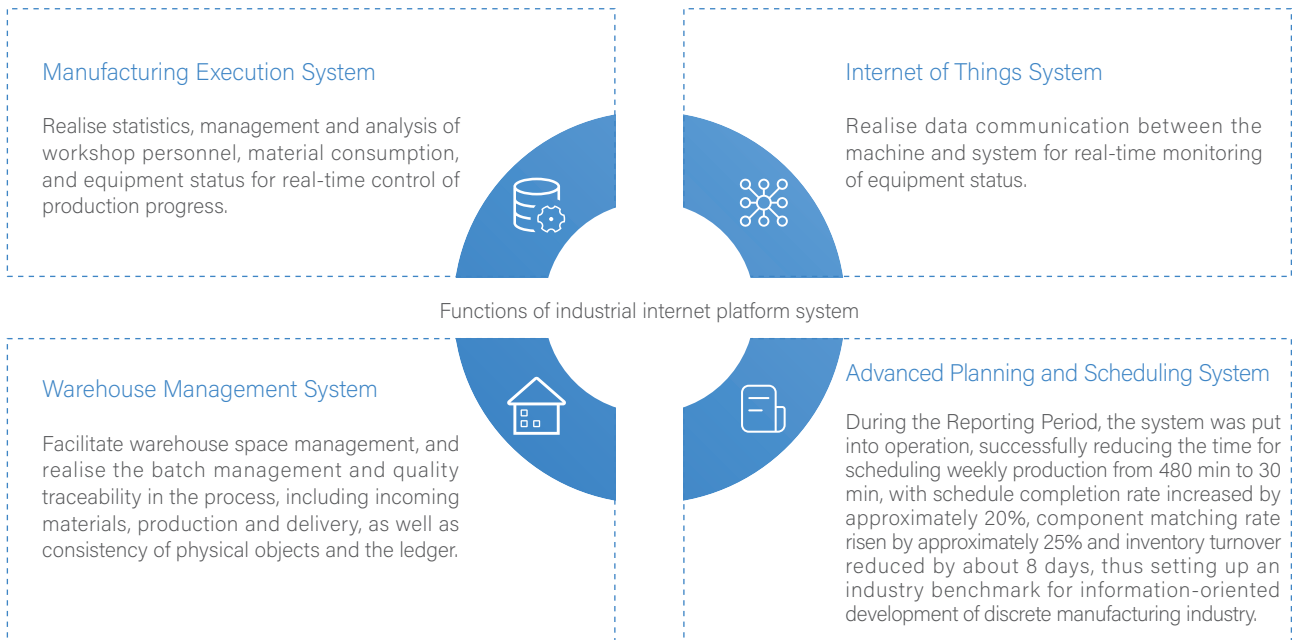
Manufacturing Execution System

Realise statistics, management and analysis of workshop personnel, material consumption, and equipment status for real-time control of production progress.

Internet of Things System

Realise data communication between the machine and system for real-time monitoring of equipment status.

Functions of industrial internet platform system

Warehouse Management System

Facilitate warehouse space management, and realise the batch management and quality traceability in the process, including incoming materials, production and delivery, as well as consistency of physical objects and the ledger.

Advanced Planning and Scheduling System

During the Reporting Period, the system was put into operation, successfully reducing the time for scheduling weekly production from 480 min to 30 min, with schedule completion rate increased by approximately 20%, component matching rate risen by approximately 25% and inventory turnover reduced by about 8 days, thus setting up an industry benchmark for information-oriented development of discrete manufacturing industry.